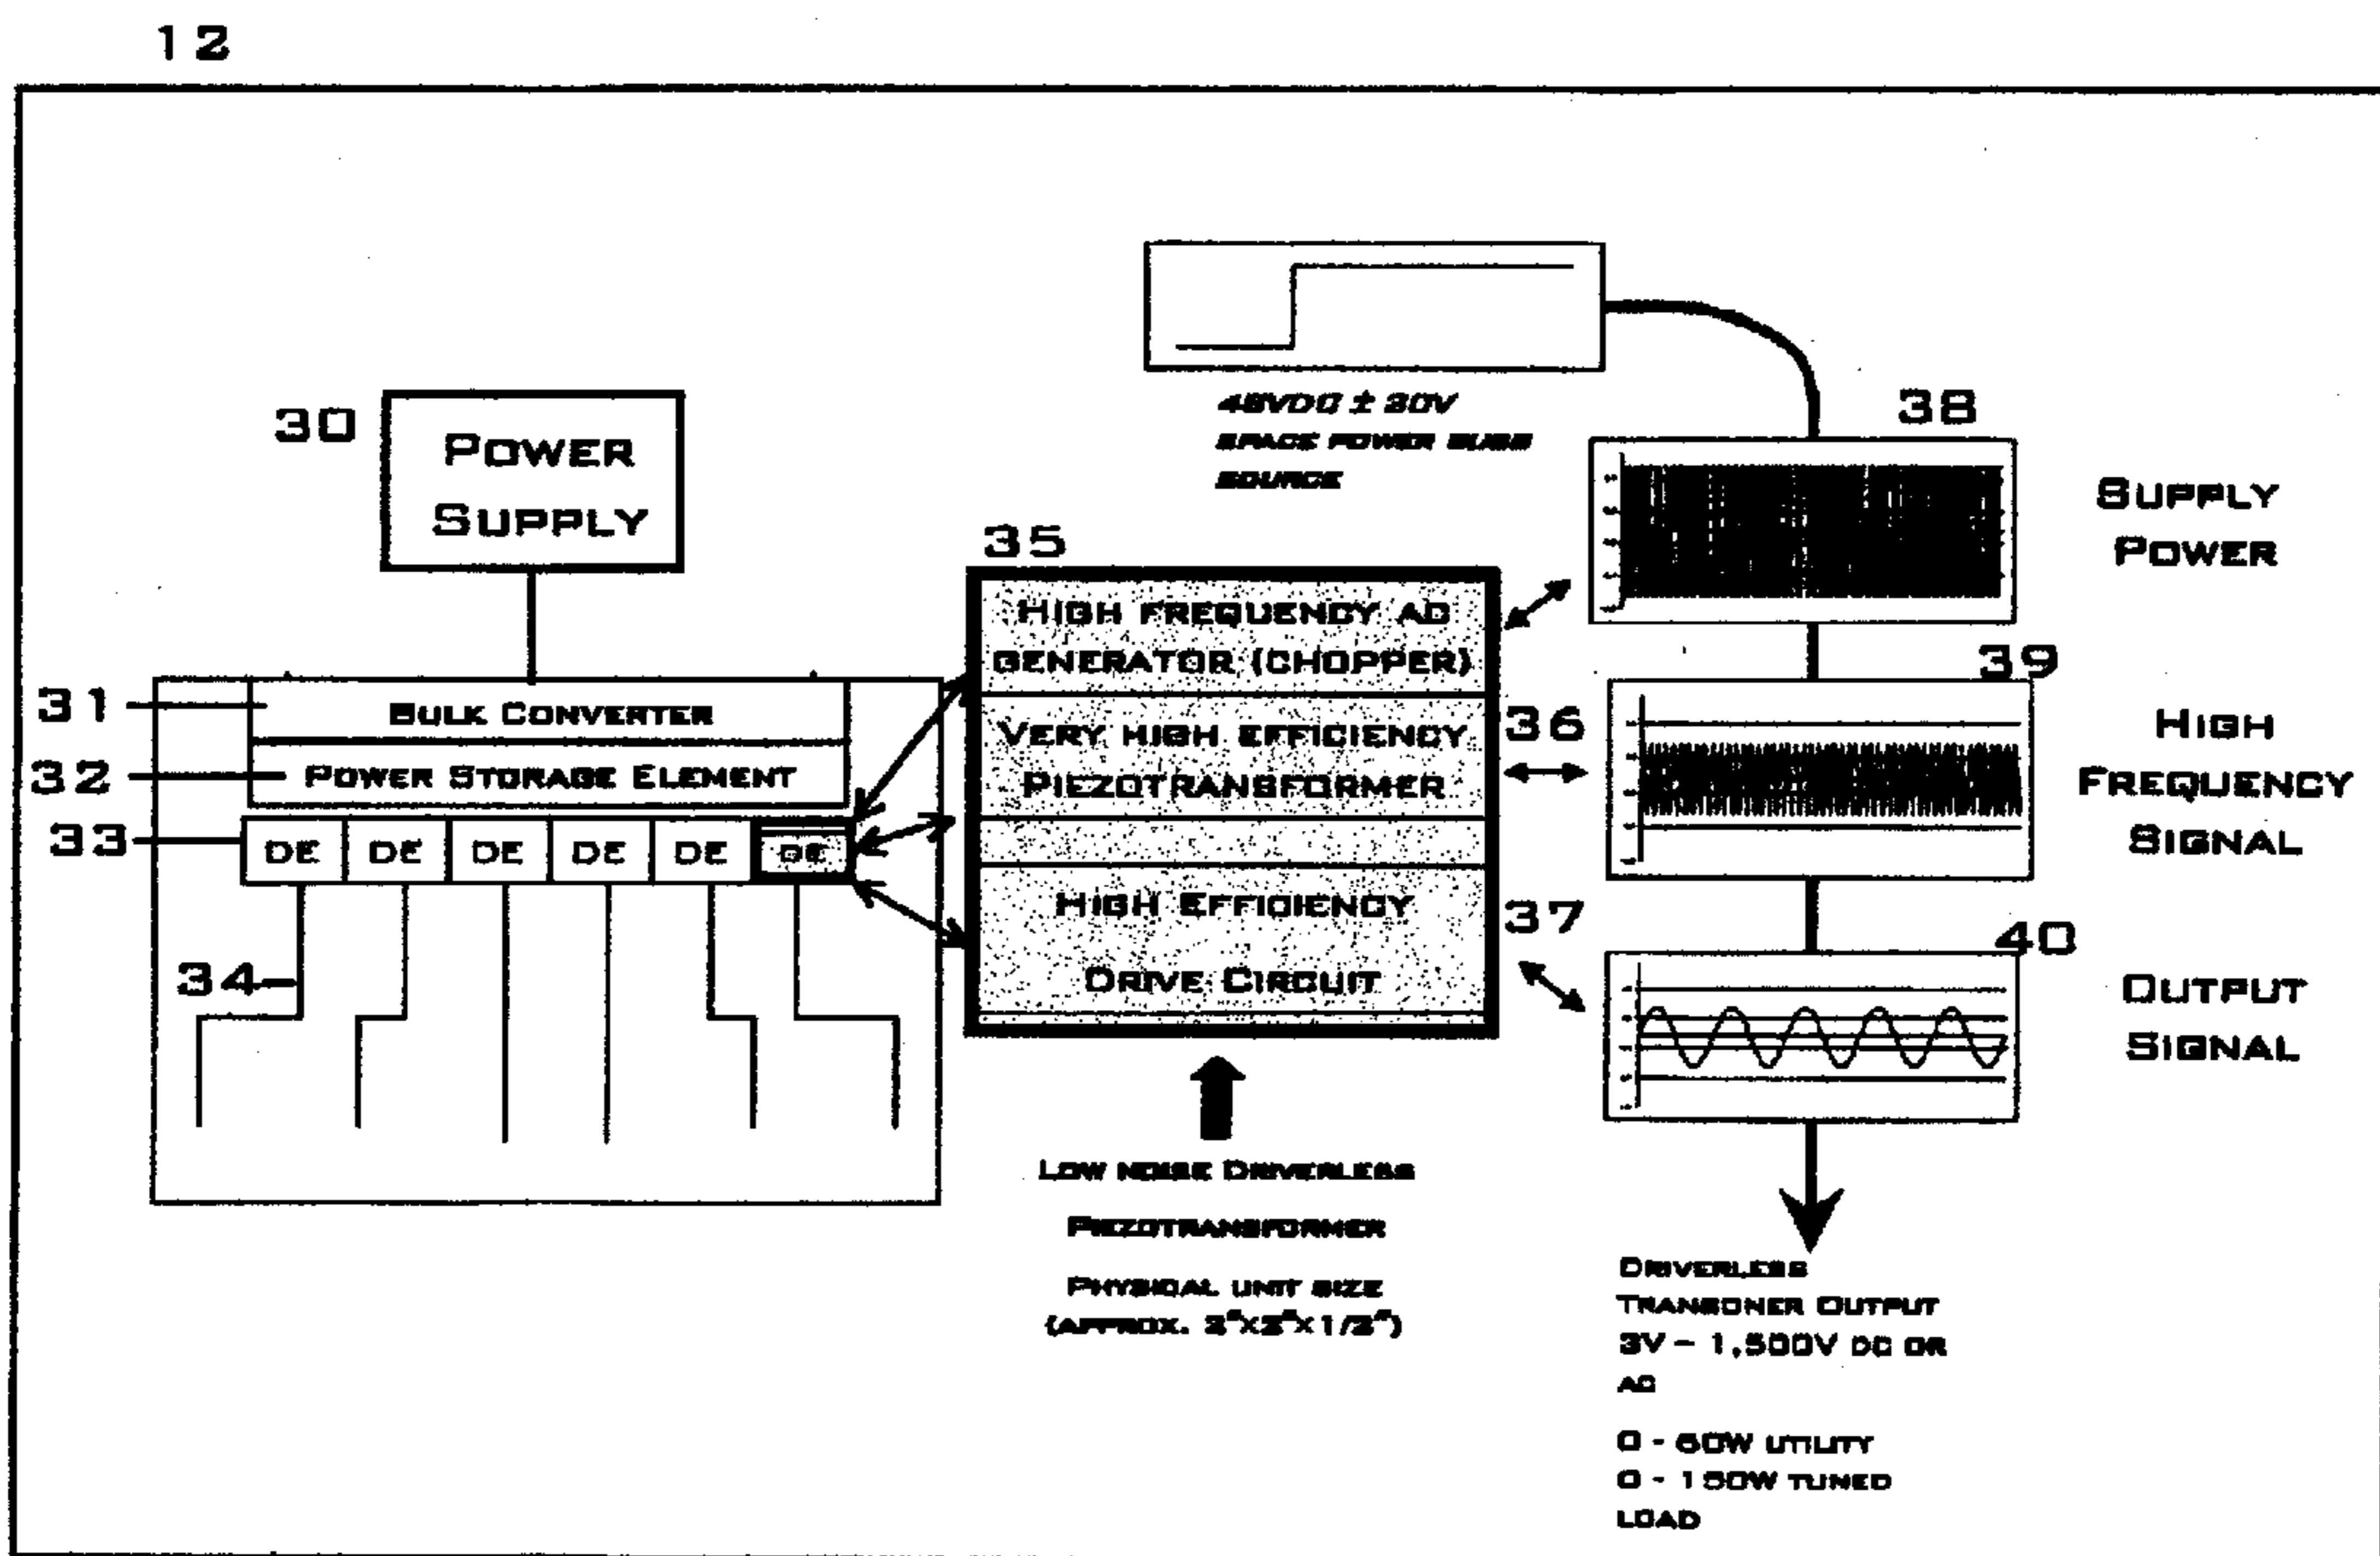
12

48VDC ± 30V SPACE POWER BUSS SOURCE

30 POWER SUPPLY

38 SUPPLY POWER

35

HIGH FREQUENCY AC GENERATOR (CHOPPER)

31 BULK CONVERTER

32 POWER STORAGE ELEMENT

33 DE DE DE DE DE DE

34

VERY HIGH EFFICIENCY PIEZOTRANSFORMER

36

39 HIGH FREQUENCY SIGNAL

HIGH EFFICIENCY DRIVE CIRCUIT

37

40 OUTPUT SIGNAL

LOW NOISE DRIVERLESS PIEZOTRANSFORMER PHYSICAL UNIT SIZE (APPROX. 2"X2"X1/2")

DRIVERLESS TRANSONER OUTPUT 3V – 1,500V DC OR AC

0 - 60W UTILITY
0 - 150W TUNED LOAD